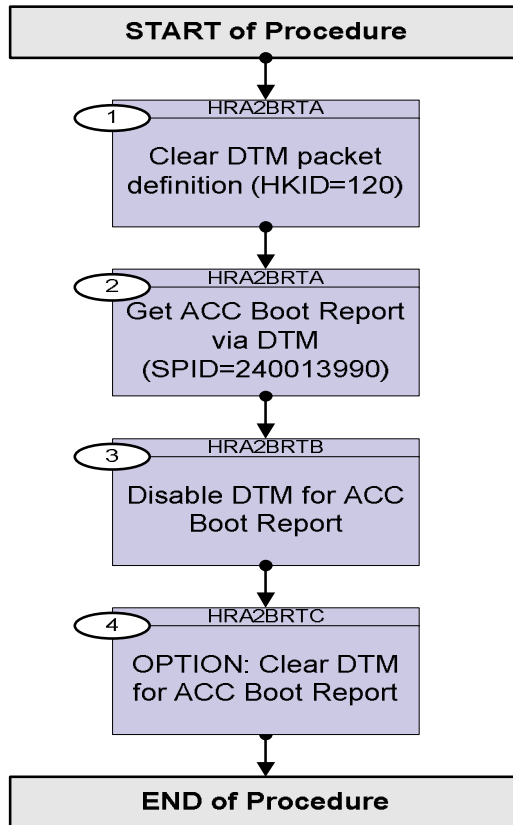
START of Procedure

1
HRA2BRTA
Clear DTM packet definition (HKID=120)

2
HRA2BRTA
Get ACC Boot Report via DTM (SPID=240013990)

3
HRA2BRTB
Disable DTM for ACC Boot Report

4
HRA2BRTC
OPTION: Clear DTM for ACC Boot Report

END of Procedure